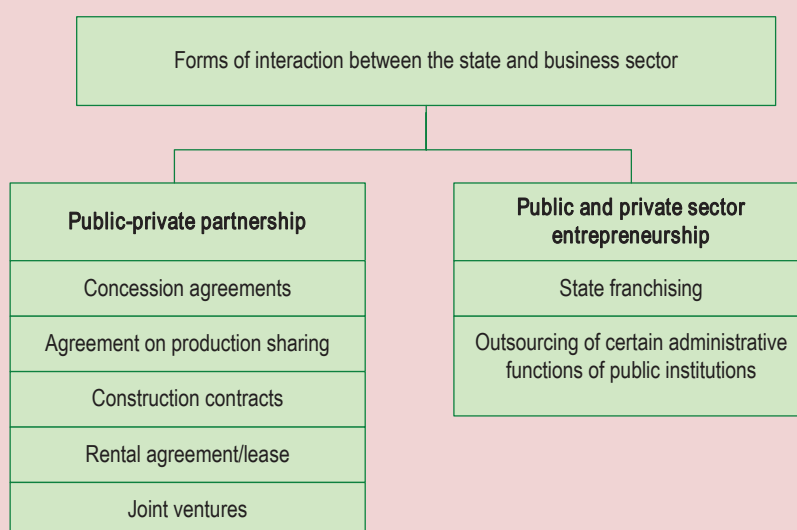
Forms of interaction between the state and business sector

Public-private partnership

Concession agreements

Agreement on production sharing

Construction contracts

Rental agreement/lease

Joint ventures

Public and private sector entrepreneurship

State franchising

Outsourcing of certain administrative functions of public institutions